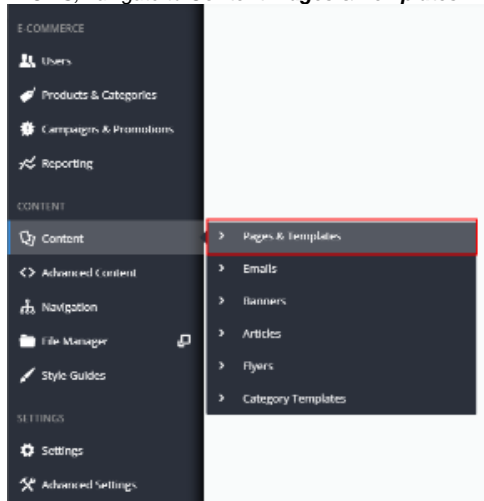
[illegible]

E-COMMERCE

Users

Products & Categories

Campaigns & Promotions

Reporting

CONTENT

Content

<> Advanced Content

Navigation

File Manager

Style Guides

SETTINGS

Settings

Advanced Settings

> Pages & Templates

> Emails

> Banners

> Articles

> Flyers

> Category Templates